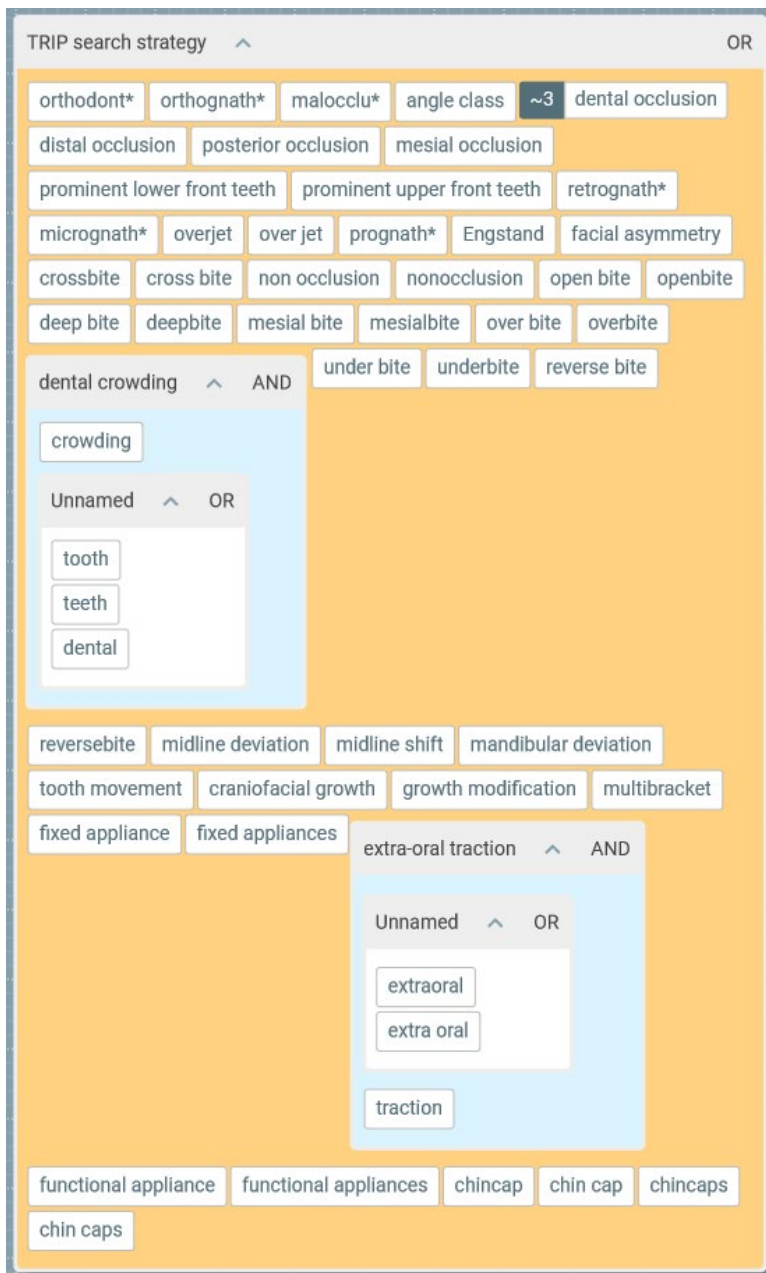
TRIP search strategy ^ OR

orthodont* orthognath* malocclu* angle class ~3 dental occlusion distal occlusion posterior occlusion mesial occlusion prominent lower front teeth prominent upper front teeth retrognath* micrognath* overjet over jet prognath* Engstand facial asymmetry crossbite cross bite non occlusion nonocclusion open bite openbite deep bite deepbite mesial bite mesialbite over bite overbite

dental crowding ^ AND

crowding

Unnamed ^ OR

tooth
teeth
dental

under bite underbite reverse bite

reversebite midline deviation midline shift mandibular deviation tooth movement craniofacial growth growth modification multibracket fixed appliance fixed appliances

extra-oral traction ^ AND

Unnamed ^ OR

extraoral
extra oral

traction

functional appliance functional appliances chincap chin cap chincaps chin caps